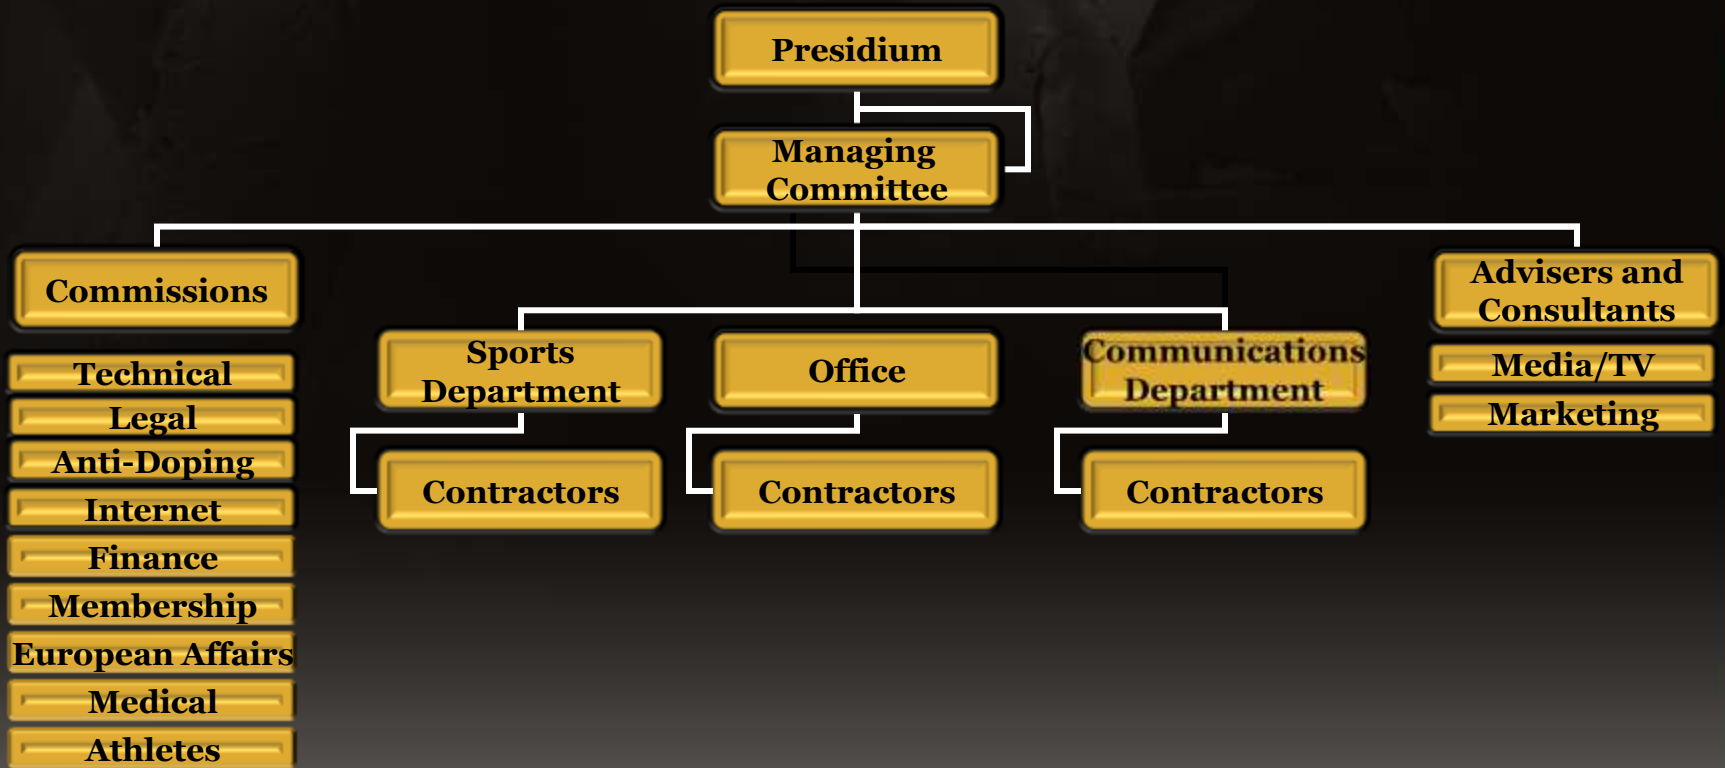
Presidium

Managing Committee

Commissions

Technical

Legal

Anti-Doping

Internet

Finance

Membership

European Affairs

Medical

Athletes

Sports Department

Contractors

Office

Contractors

Communications Department

Contractors

Advisers and Consultants

Media/TV

Marketing